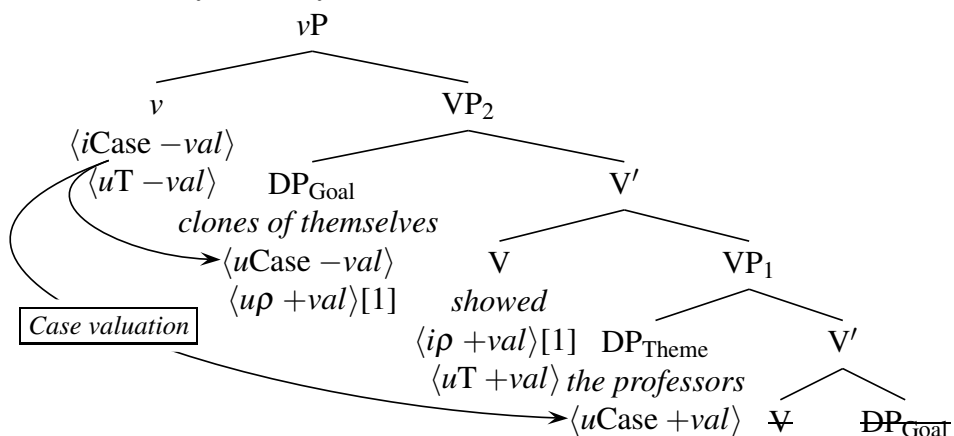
$v$P

$v$
$\langle i\text{Case} -val\rangle$
$\langle u\text{T} -val\rangle$

VP$_2$

DP$_{\text{Goal}}$
*clones of themselves*
$\langle u\text{Case} -val\rangle$
$\langle u\rho +val\rangle[1]$

V$'$

V
*showed*
$\langle i\rho +val\rangle[1]$
$\langle u\text{T} +val\rangle$

VP$_1$

DP$_{\text{Theme}}$
*the professors*
$\langle u\text{Case} +val\rangle$

V$'$

~~V~~ ~~DP$_{\text{Goal}}$~~

Case valuation